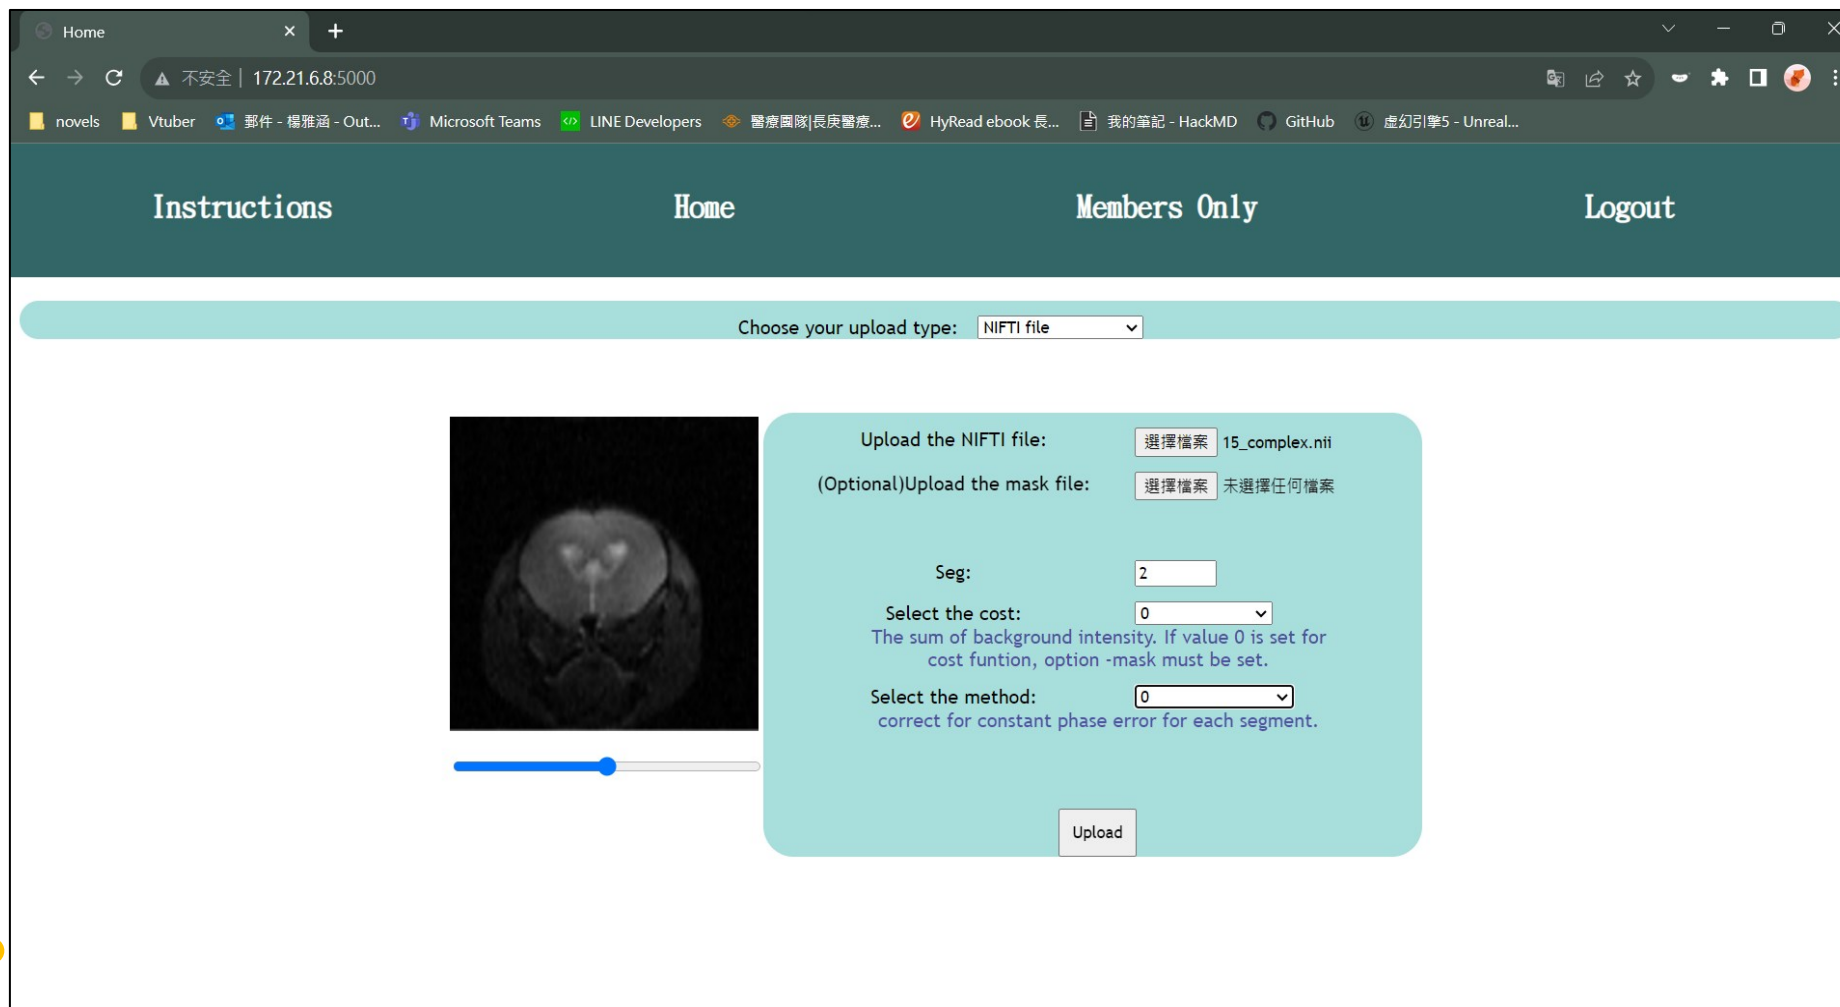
Home ×
不安全 | 172.21.6.8:5000
novels Vtuber 郵件 - 楊雅涵 - Out... Microsoft Teams LINE Developers 醫療團隊|長庚醫療... HyRead ebook 長... 我的筆記 - HackMD GitHub 虛幻引擎5 - Unreal...

Instructions Home Members Only Logout

Choose your upload type: NIFTI file

Upload the NIFTI file: 選擇檔案 15_complex.nii
(Optional)Upload the mask file: 選擇檔案 未選擇任何檔案

Seg: 2
Select the cost: 0
The sum of background intensity. If value 0 is set for cost funtion, option -mask must be set.
Select the method: 0
correct for constant phase error for each segment.

Upload